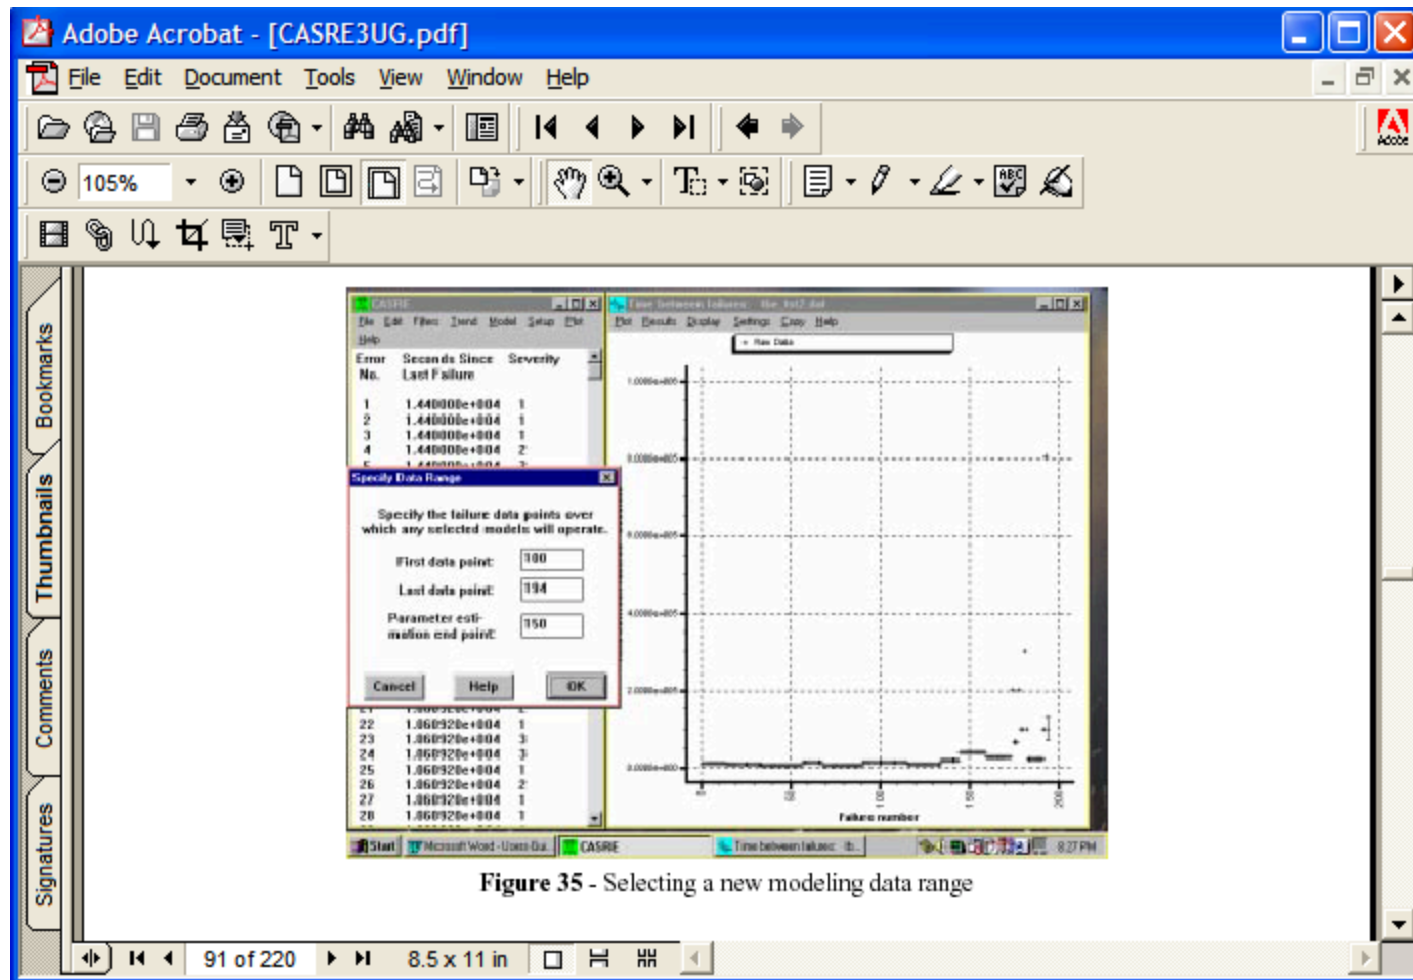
Adobe Acrobat - [CASRE3UG.pdf]

File Edit Document Tools View Window Help

105%

Bookmarks

Thumbnails

Comments

Signatures

CASRE

File Edit Filters Trend Model Setup Plot Help

| Error No. | Seconds Since Last Failure | Severity |
|---|---|---|
| 1 | 1.440000e+004 | 1 |
| 2 | 1.440000e+004 | 1 |
| 3 | 1.440000e+004 | 1 |
| 4 | 1.440000e+004 | 2 |
| 22 | 1.060920e+004 | 1 |
| 23 | 1.060920e+004 | 3 |
| 24 | 1.060920e+004 | 3 |
| 25 | 1.060920e+004 | 1 |
| 26 | 1.060920e+004 | 2 |
| 27 | 1.060920e+004 | 1 |
| 28 | 1.060920e+004 | 1 |

Specify Data Range

Specify the failure data points over which any selected models will operate.

First data point: 100

Last data point: 194

Parameter estimation end point: 150

Cancel Help OK

Time between failures - file: fsl2.dat

Plot Results Display Settings Copy Help

Raw Data

1.0000e+005

8.0000e+005

6.0000e+005

4.0000e+005

2.0000e+005

0.0000e+000

Failure number

Start Microsoft Word - Users Gui... CASRE Time between failures - fi... 8:27 PM

Figure 35 - Selecting a new modeling data range

91 of 220 8.5 x 11 in